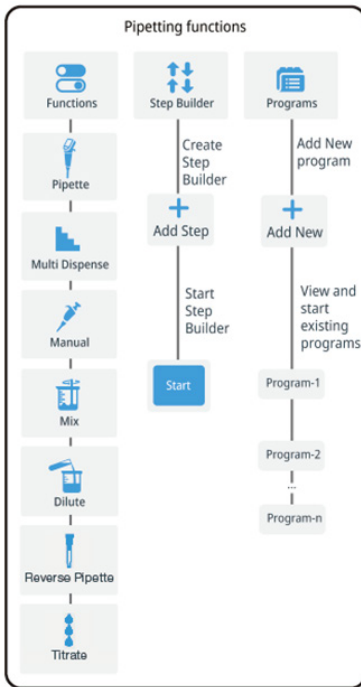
Pipetting functions

Functions

Pipette

Multi Dispense

Manual

Mix

Dilute

Reverse Pipette

Titrate

Step Builder

Create Step Builder

Add Step

Start Step Builder

Start

Programs

Add New program

Add New

View and start existing programs

Program-1

Program-2

...

Program-n